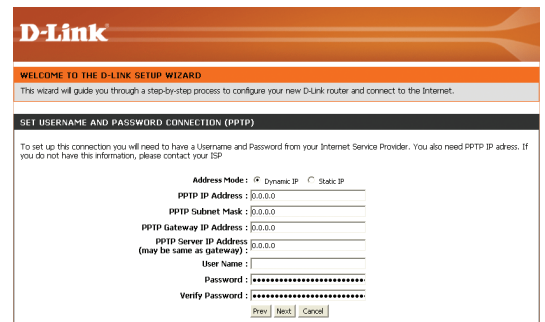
D-Link

WELCOME TO THE D-LINK SETUP WIZARD

This wizard will guide you through a step-by-step process to configure your new D-Link router and connect to the Internet.

SET USERNAME AND PASSWORD CONNECTION (PPTP)

To set up this connection you will need to have a Username and Password from your Internet Service Provider. You also need PPTP IP adress. If you do not have this information, please contact your ISP

Address Mode : Dynamic IP Static IP
PPTP IP Address : 0.0.0.0
PPTP Subnet Mask : 0.0.0.0
PPTP Gateway IP Address : 0.0.0.0
PPTP Server IP Address (may be same as gateway) : 0.0.0.0
User Name :
Password : ••••••••••••••••••••••••••••••••
Verify Password : ••••••••••••••••••••••••••••••••

Prev Next Cancel